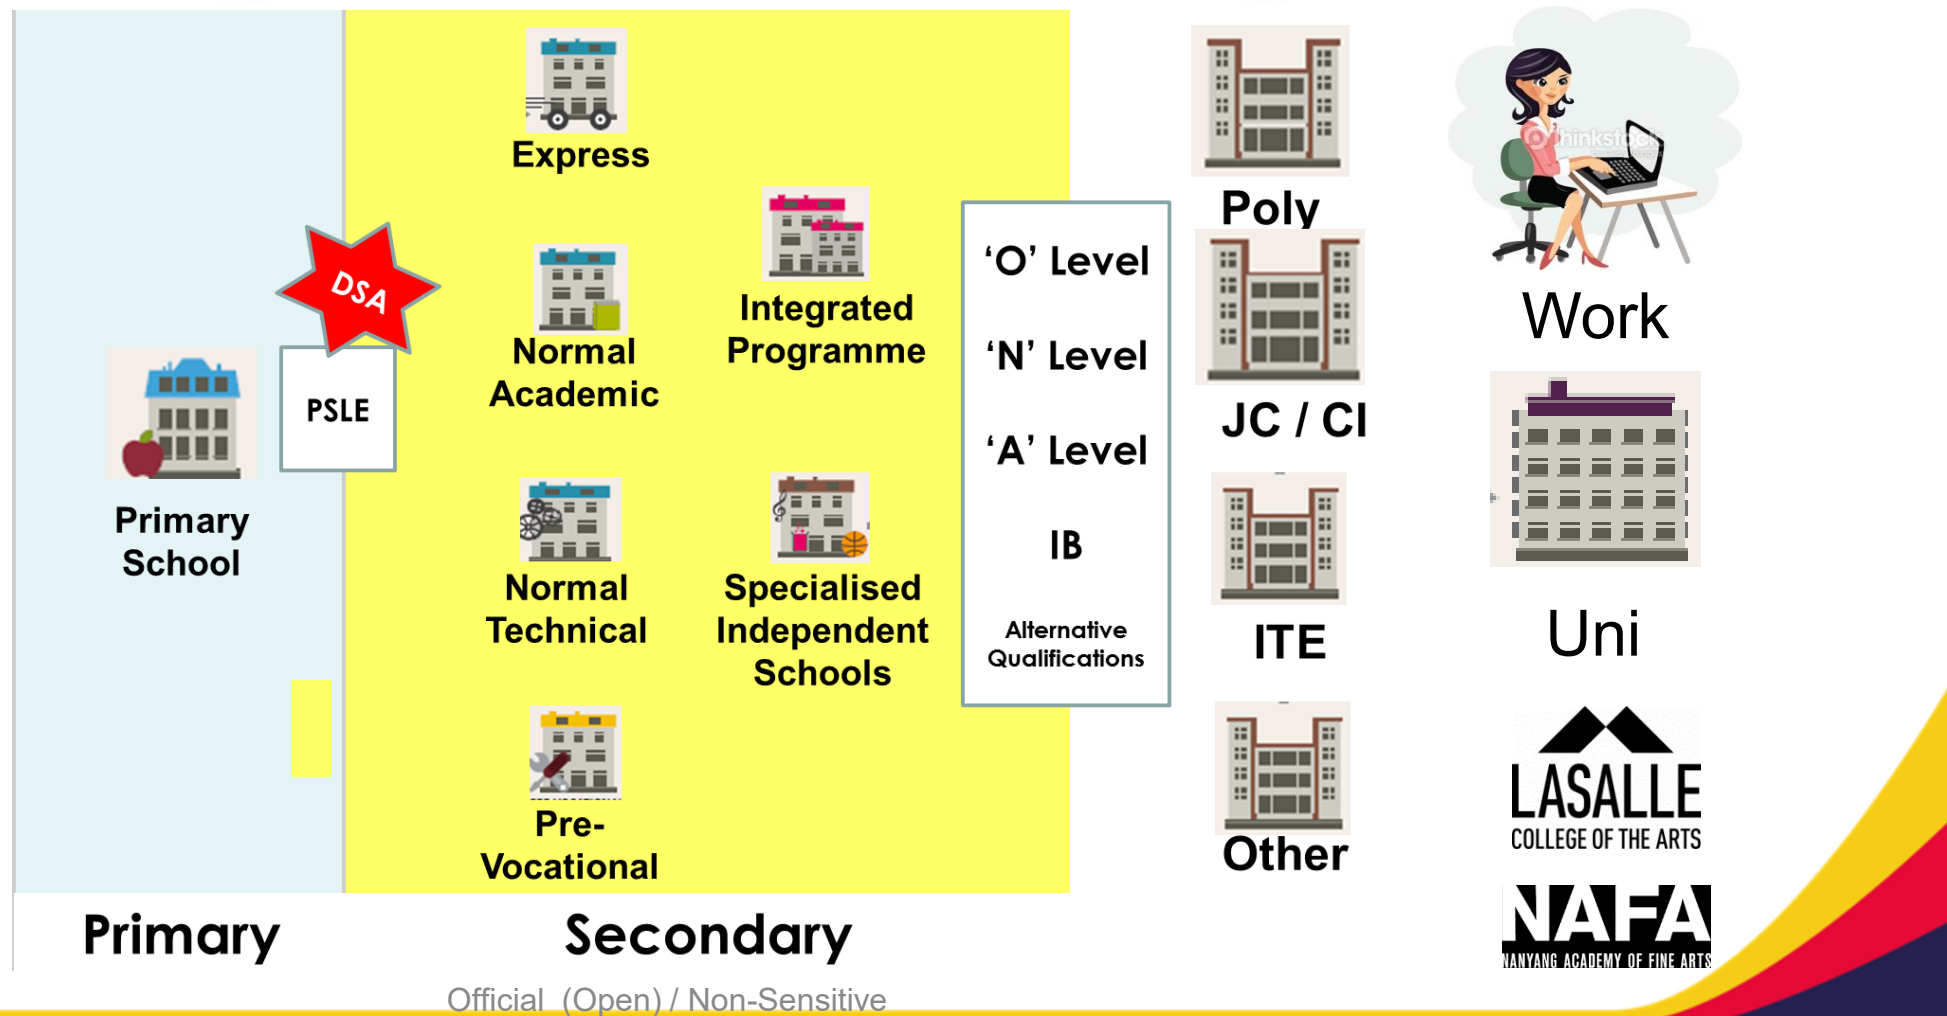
Primary School

DSA

PSLE

Express

Normal Academic

Integrated Programme

Normal Technical

Specialised Independent Schools

Pre-Vocational

‘O’ Level

‘N’ Level

‘A’ Level

IB

Alternative Qualifications

Poly

JC / CI

ITE

Other

thinkstock

Work

Uni

LASALLE COLLEGE OF THE ARTS

NAFA NANYANG ACADEMY OF FINE ARTS

Primary

Secondary

Official (Open) / Non-Sensitive